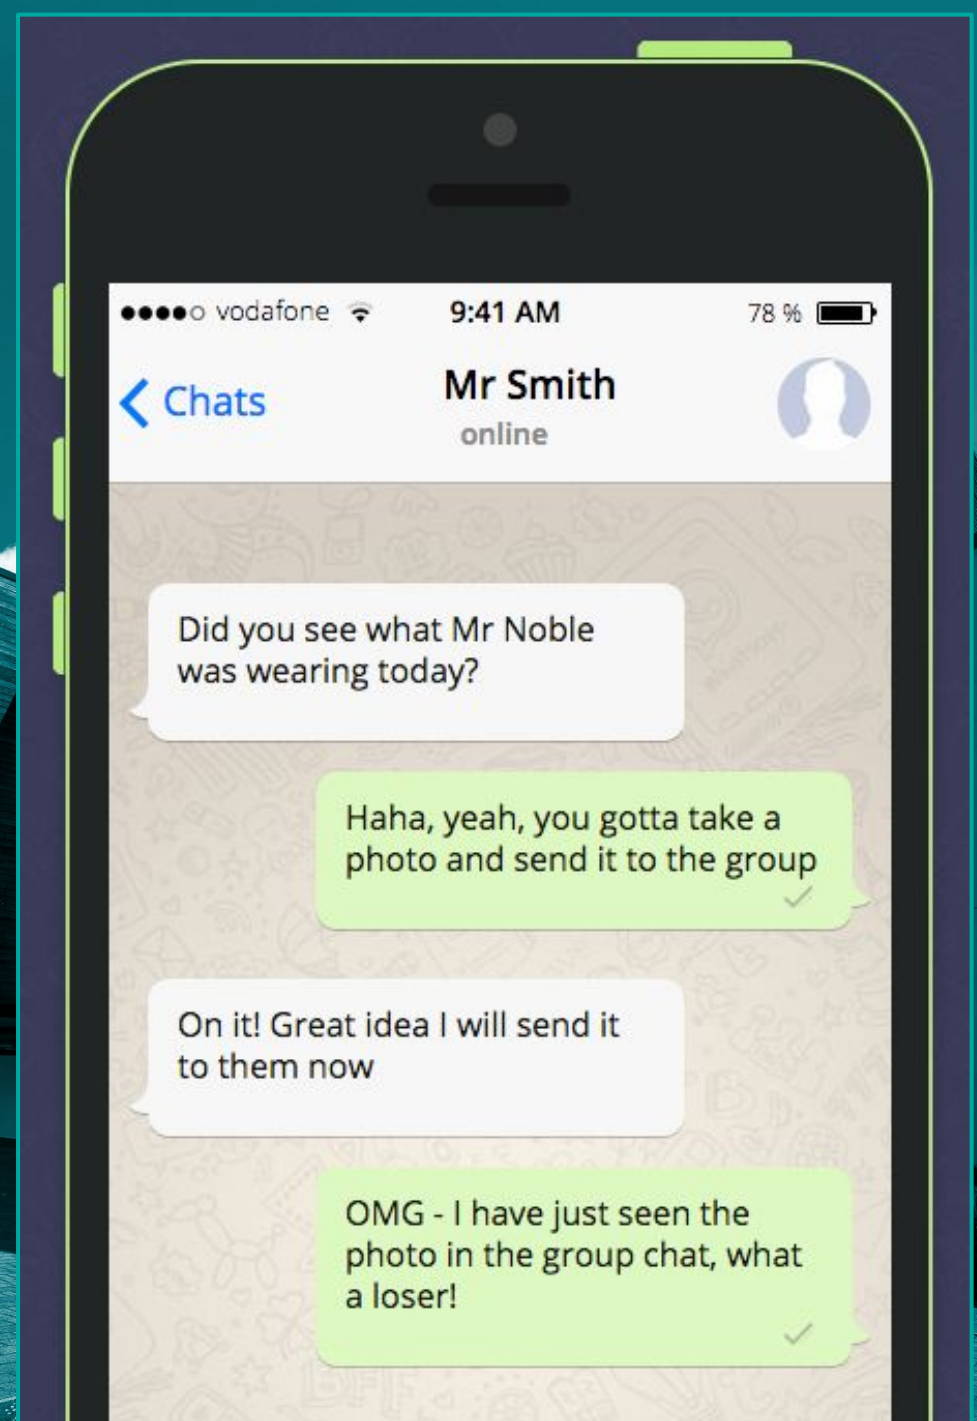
●●●●○ vodafone 9:41 AM 78 %

Chats

Mr Smith
online

Did you see what Mr Noble was wearing today?

Haha, yeah, you gotta take a photo and send it to the group

On it! Great idea I will send it to them now

OMG - I have just seen the photo in the group chat, what a loser!